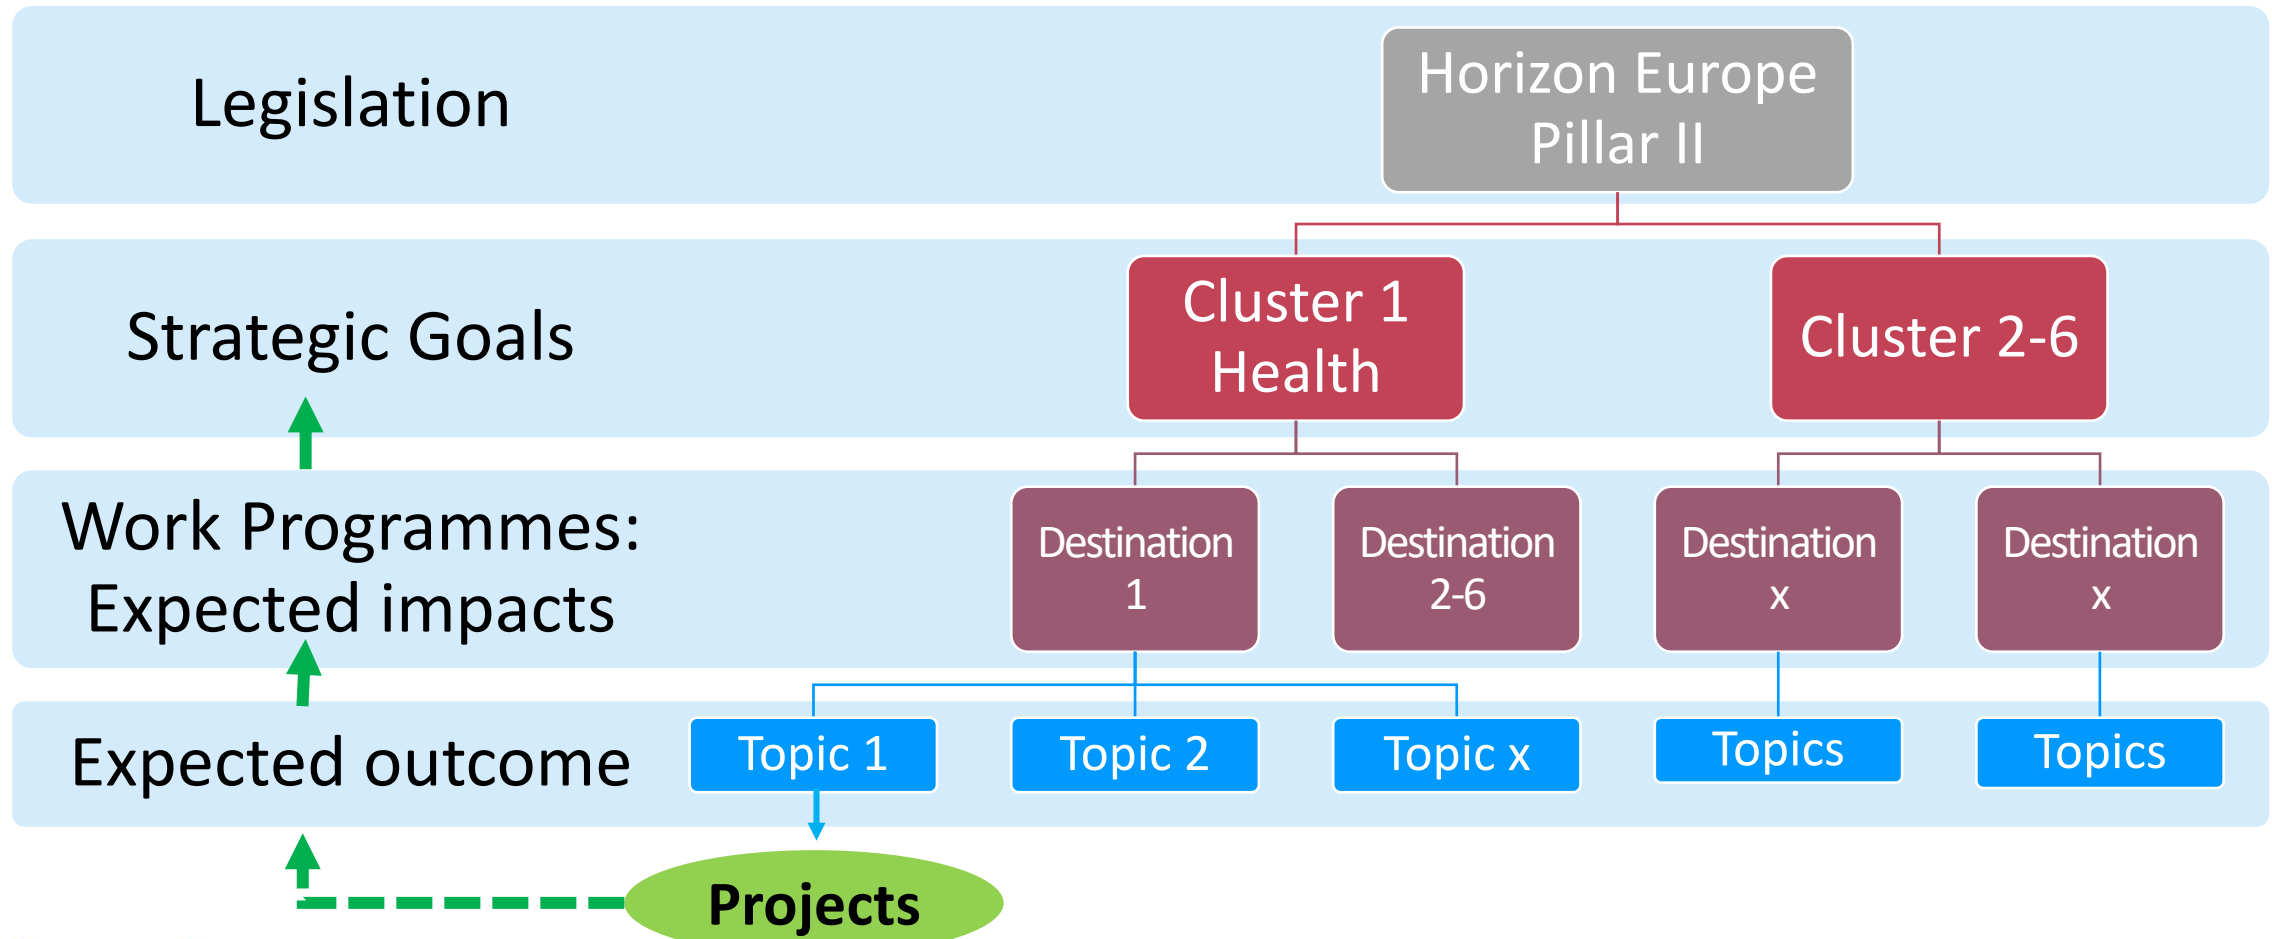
Legislation

Horizon Europe
Pillar II

Strategic Goals

Cluster 1
Health

Cluster 2-6

Work Programmes:
Expected impacts

Destination 1

Destination 2-6

Destination x

Destination x

Expected outcome

Topic 1

Topic 2

Topic x

Topics

Topics

Projects